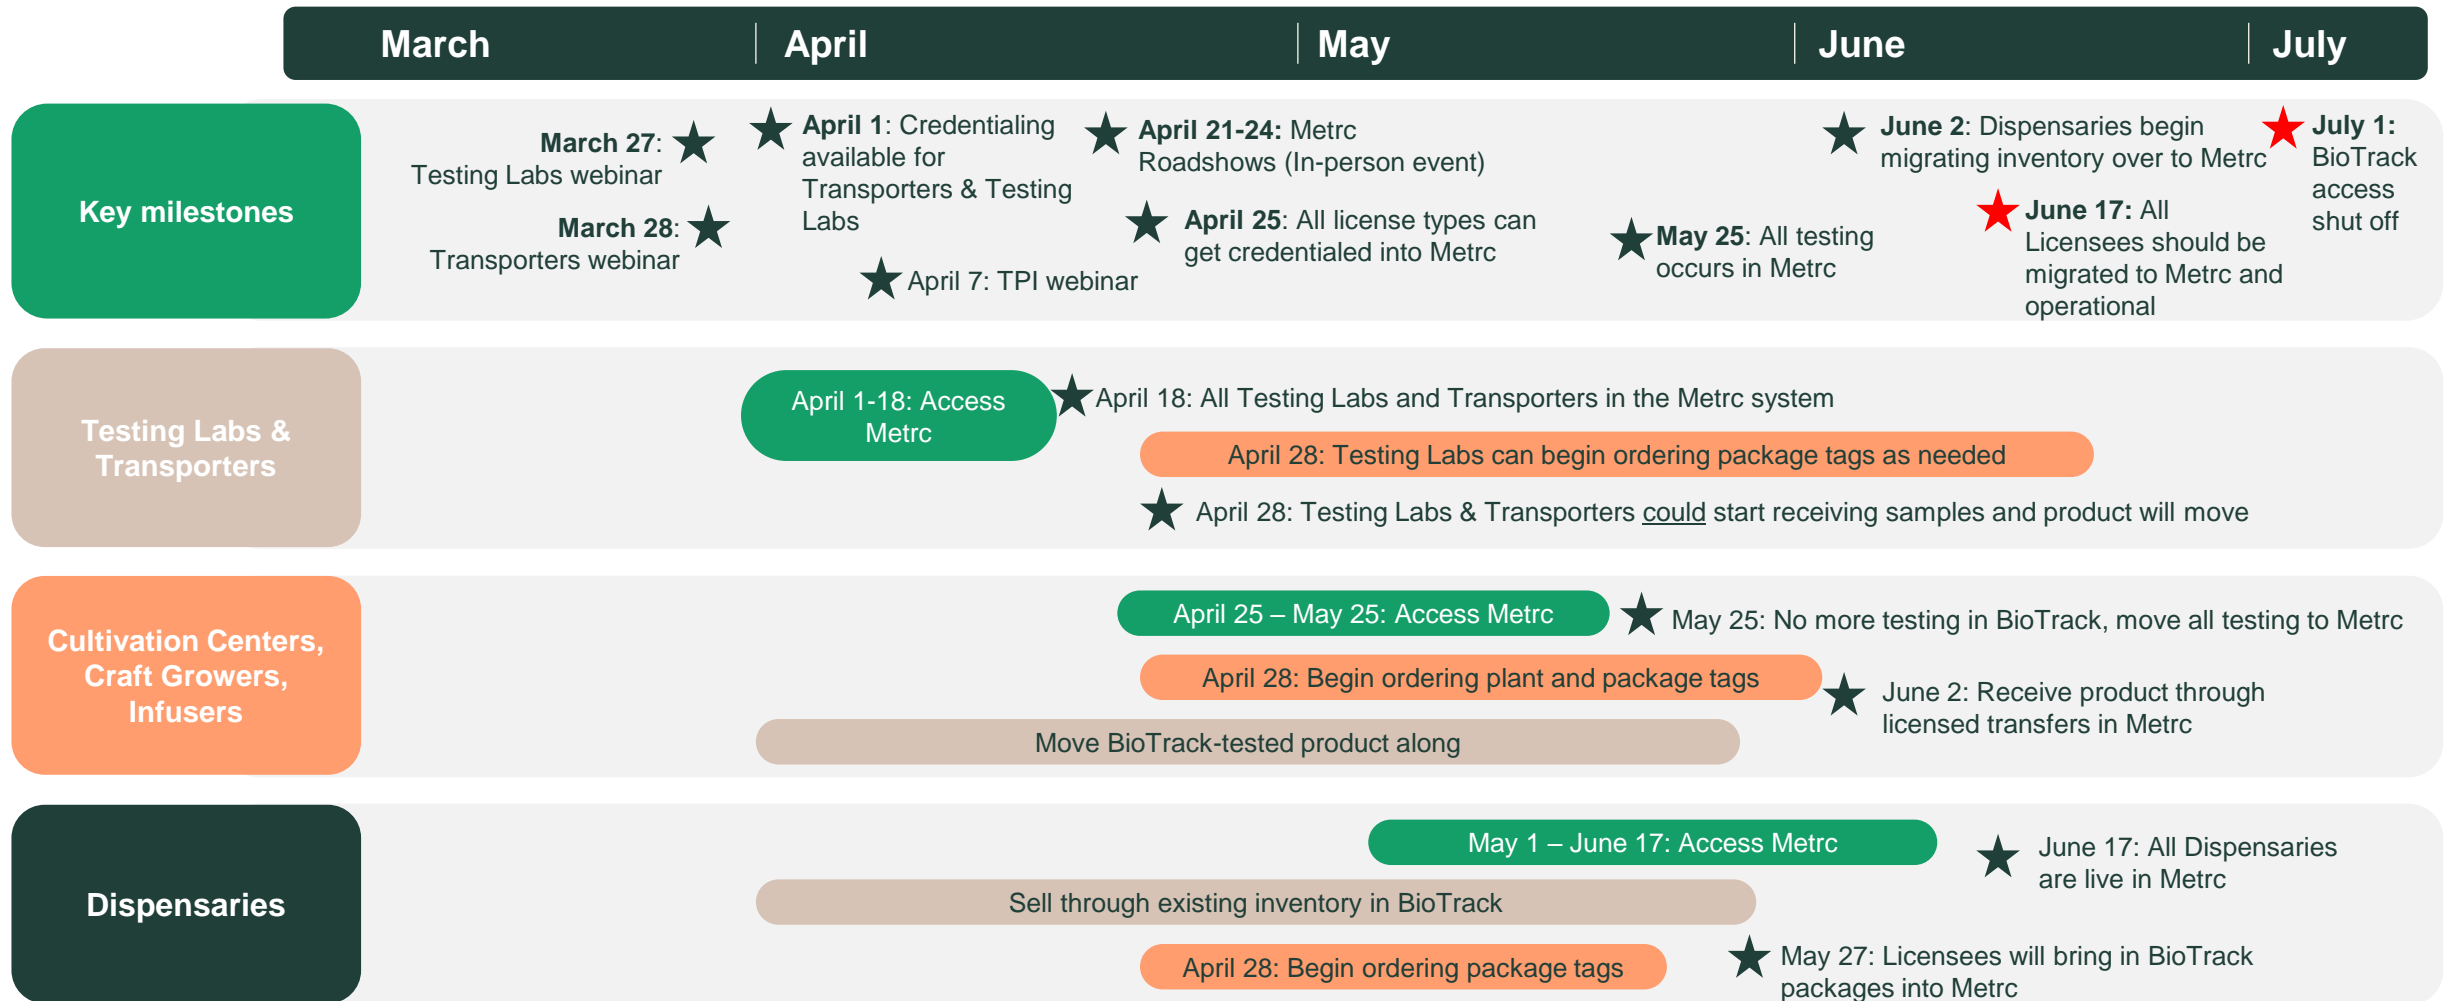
March | April | May | June | July

Key milestones

March 27: Testing Labs webinar

March 28: Transporters webinar

April 1: Credentialing available for Transporters & Testing Labs

April 7: TPI webinar

April 21-24: Metrc Roadshows (In-person event)

April 25: All license types can get credentialed into Metrc

May 25: All testing occurs in Metrc

June 2: Dispensaries begin migrating inventory over to Metrc

June 17: All Licensees should be migrated to Metrc and operational

July 1: BioTrack access shut off

Testing Labs & Transporters

April 1-18: Access Metrc

April 18: All Testing Labs and Transporters in the Metrc system

April 28: Testing Labs can begin ordering package tags as needed

April 28: Testing Labs & Transporters could start receiving samples and product will move

Cultivation Centers, Craft Growers, Infusers

April 25 – May 25: Access Metrc

May 25: No more testing in BioTrack, move all testing to Metrc

April 28: Begin ordering plant and package tags

June 2: Receive product through licensed transfers in Metrc

Move BioTrack-tested product along

Dispensaries

May 1 – June 17: Access Metrc

June 17: All Dispensaries are live in Metrc

Sell through existing inventory in BioTrack

April 28: Begin ordering package tags

May 27: Licensees will bring in BioTrack packages into Metrc